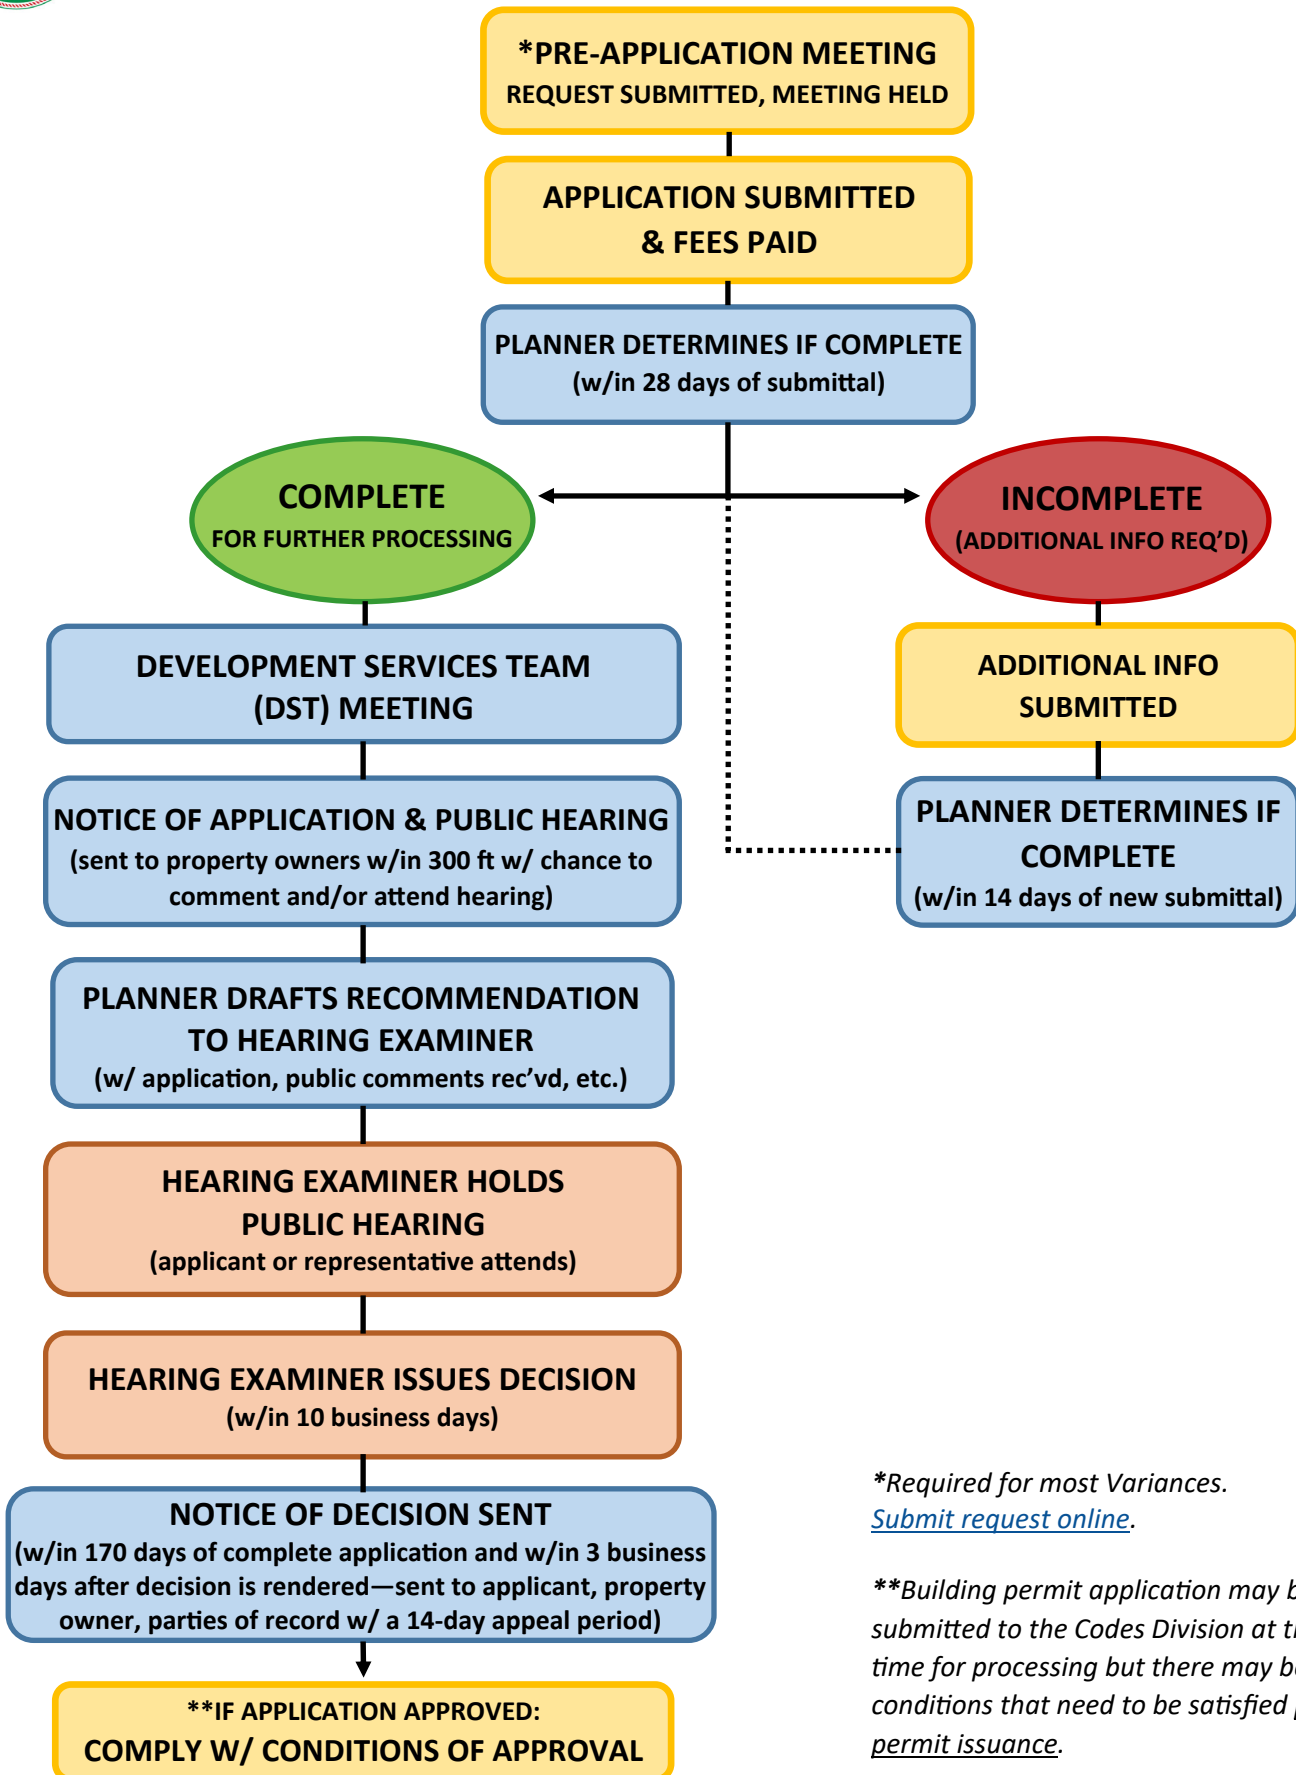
*PRE-APPLICATION MEETING
REQUEST SUBMITTED, MEETING HELD

APPLICATION SUBMITTED & FEES PAID

PLANNER DETERMINES IF COMPLETE
(w/in 28 days of submittal)

COMPLETE
FOR FURTHER PROCESSING

INCOMPLETE
(ADDITIONAL INFO REQ'D)

ADDITIONAL INFO SUBMITTED

PLANNER DETERMINES IF COMPLETE
(w/in 14 days of new submittal)

DEVELOPMENT SERVICES TEAM (DST) MEETING

NOTICE OF APPLICATION & PUBLIC HEARING
(sent to property owners w/in 300 ft w/ chance to comment and/or attend hearing)

PLANNER DRAFTS RECOMMENDATION TO HEARING EXAMINER
(w/ application, public comments rec'vd, etc.)

HEARING EXAMINER HOLDS PUBLIC HEARING
(applicant or representative attends)

HEARING EXAMINER ISSUES DECISION
(w/in 10 business days)

NOTICE OF DECISION SENT
(w/in 170 days of complete application and w/in 3 business days after decision is rendered—sent to applicant, property owner, parties of record w/ a 14-day appeal period)

**IF APPLICATION APPROVED:
COMPLY W/ CONDITIONS OF APPROVAL

*Required for most Variances. Submit request online.

**Building permit application may b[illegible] submitted to the Codes Division at t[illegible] time for processing but there may b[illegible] conditions that need to be satisfied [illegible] permit issuance.